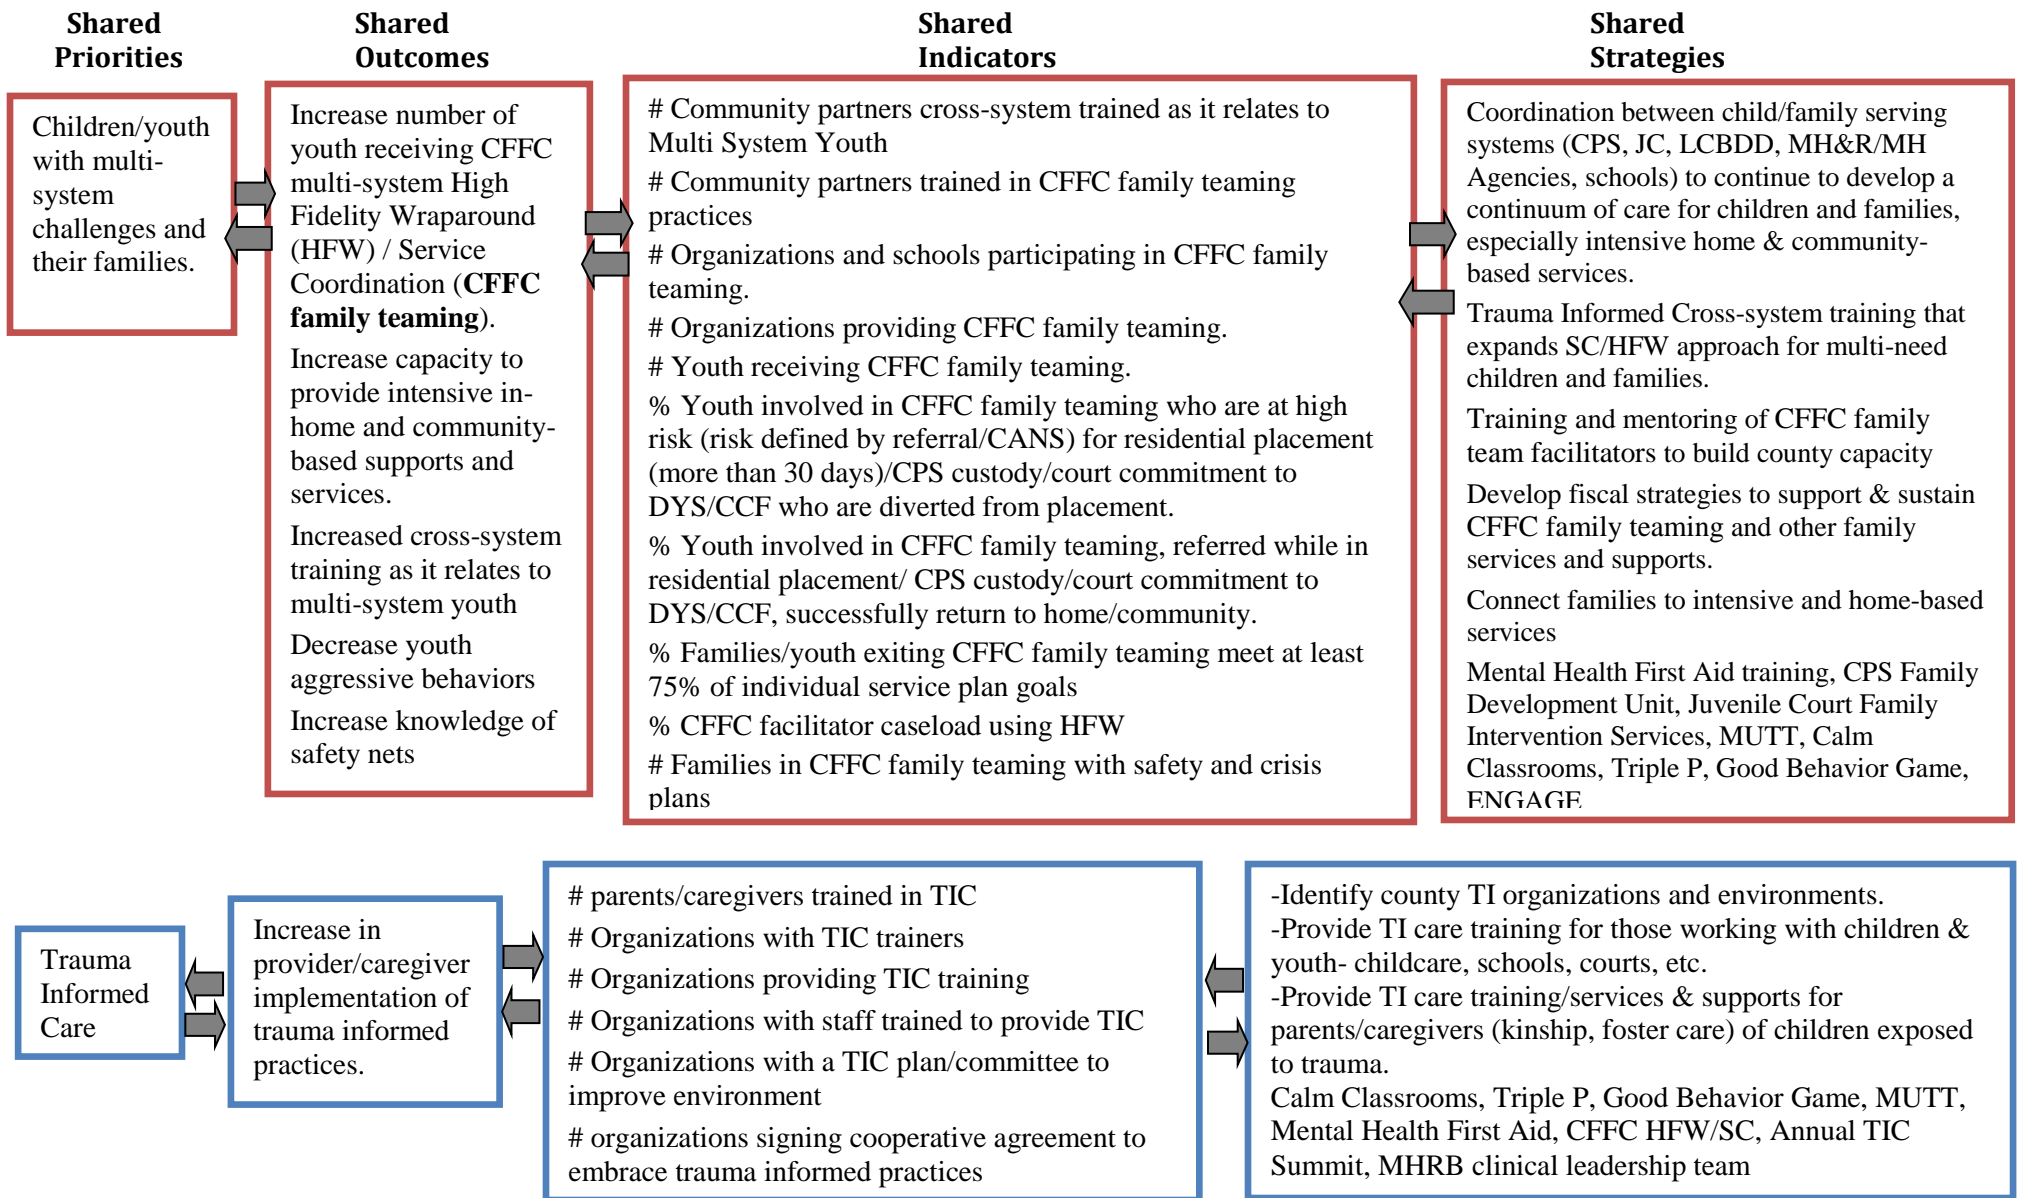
Shared Priorities

Shared Outcomes

Shared Indicators

Shared Strategies

Children/youth with multi-system challenges and their families.

Increase number of youth receiving CFFC multi-system High Fidelity Wraparound (HFW) / Service Coordination (**CFFC family teaming**).

Increase capacity to provide intensive in-home and community-based supports and services.

Increased cross-system training as it relates to multi-system youth

Decrease youth aggressive behaviors

Increase knowledge of safety nets

# Community partners cross-system trained as it relates to Multi System Youth

# Community partners trained in CFFC family teaming practices

# Organizations and schools participating in CFFC family teaming.

# Organizations providing CFFC family teaming.

# Youth receiving CFFC family teaming.

% Youth involved in CFFC family teaming who are at high risk (risk defined by referral/CANS) for residential placement (more than 30 days)/CPS custody/court commitment to DYS/CCF who are diverted from placement.

% Youth involved in CFFC family teaming, referred while in residential placement/ CPS custody/court commitment to DYS/CCF, successfully return to home/community.

% Families/youth exiting CFFC family teaming meet at least 75% of individual service plan goals

% CFFC facilitator caseload using HFW

# Families in CFFC family teaming with safety and crisis plans

Coordination between child/family serving systems (CPS, JC, LCBDD, MH&R/MH Agencies, schools) to continue to develop a continuum of care for children and families, especially intensive home & community-based services.

Trauma Informed Cross-system training that expands SC/HFW approach for multi-need children and families.

Training and mentoring of CFFC family team facilitators to build county capacity

Develop fiscal strategies to support & sustain CFFC family teaming and other family services and supports.

Connect families to intensive and home-based services

Mental Health First Aid training, CPS Family Development Unit, Juvenile Court Family Intervention Services, MUTT, Calm Classrooms, Triple P, Good Behavior Game, ENGAGE

Trauma Informed Care

Increase in provider/caregiver implementation of trauma informed practices.

# parents/caregivers trained in TIC

# Organizations with TIC trainers

# Organizations providing TIC training

# Organizations with staff trained to provide TIC

# Organizations with a TIC plan/committee to improve environment

# organizations signing cooperative agreement to embrace trauma informed practices

-Identify county TI organizations and environments.
-Provide TI care training for those working with children & youth- childcare, schools, courts, etc.
-Provide TI care training/services & supports for parents/caregivers (kinship, foster care) of children exposed to trauma.
Calm Classrooms, Triple P, Good Behavior Game, MUTT, Mental Health First Aid, CFFC HFW/SC, Annual TIC Summit, MHRB clinical leadership team